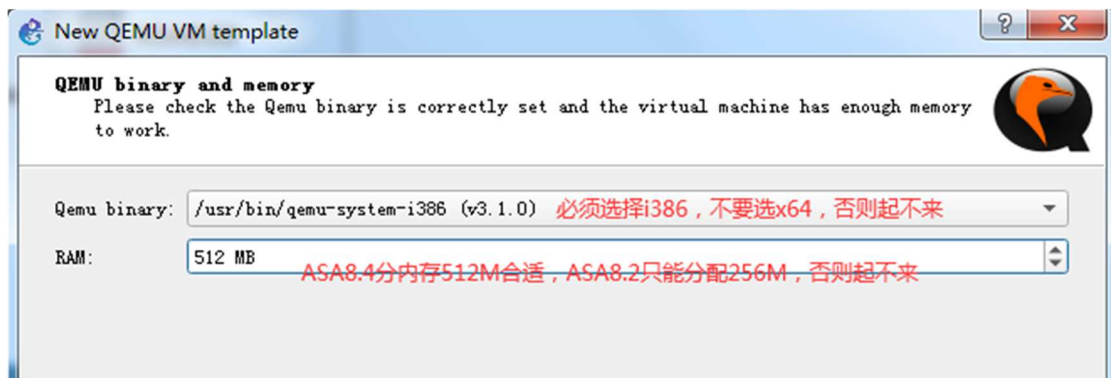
New QEMU VM template

?

X

QEMU binary and memory

Please check the Qemu binary is correctly set and the virtual machine has enough memory to work.

Qemu binary: /usr/bin/qemu-system-i386 (v3.1.0) 必须选择i386，不要选x64，否则起不来

RAM: 512 MB

ASA8.4分内存512M合适，ASA8.2只能分配256M，否则起不来